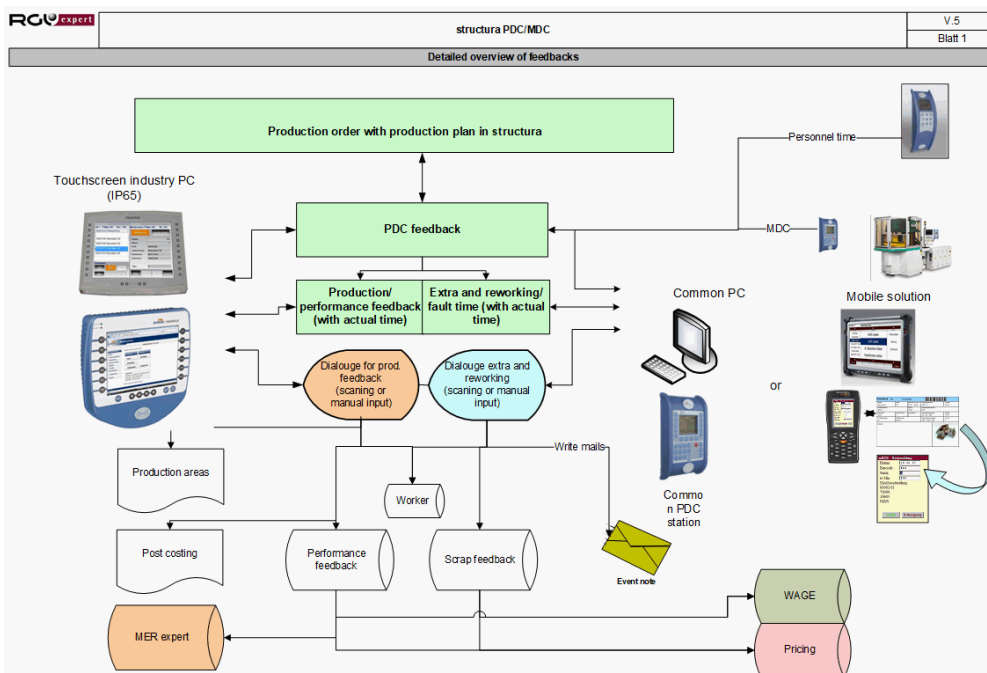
RGU expert

structura PDC/MDC

V.5

Blatt 1

Detailed overview of feedbacks

Production order with production plan in structura

Personnel time

Touchscreen industry PC (IP65)

PDC feedback

MDC

Production/ performance feedback (with actual time)

Extra and reworking/ fault time (with actual time)

Common PC

Mobile solution

Dialouge for prod. feedback (scaning or manual input)

Dialouge extra and reworking (scaning or manual input)

or

Write mails

Production areas

Worker

Commo n PDC station

Post costing

Performance feedback

Scrap feedback

Event note

WAGE

MER expert

Pricing